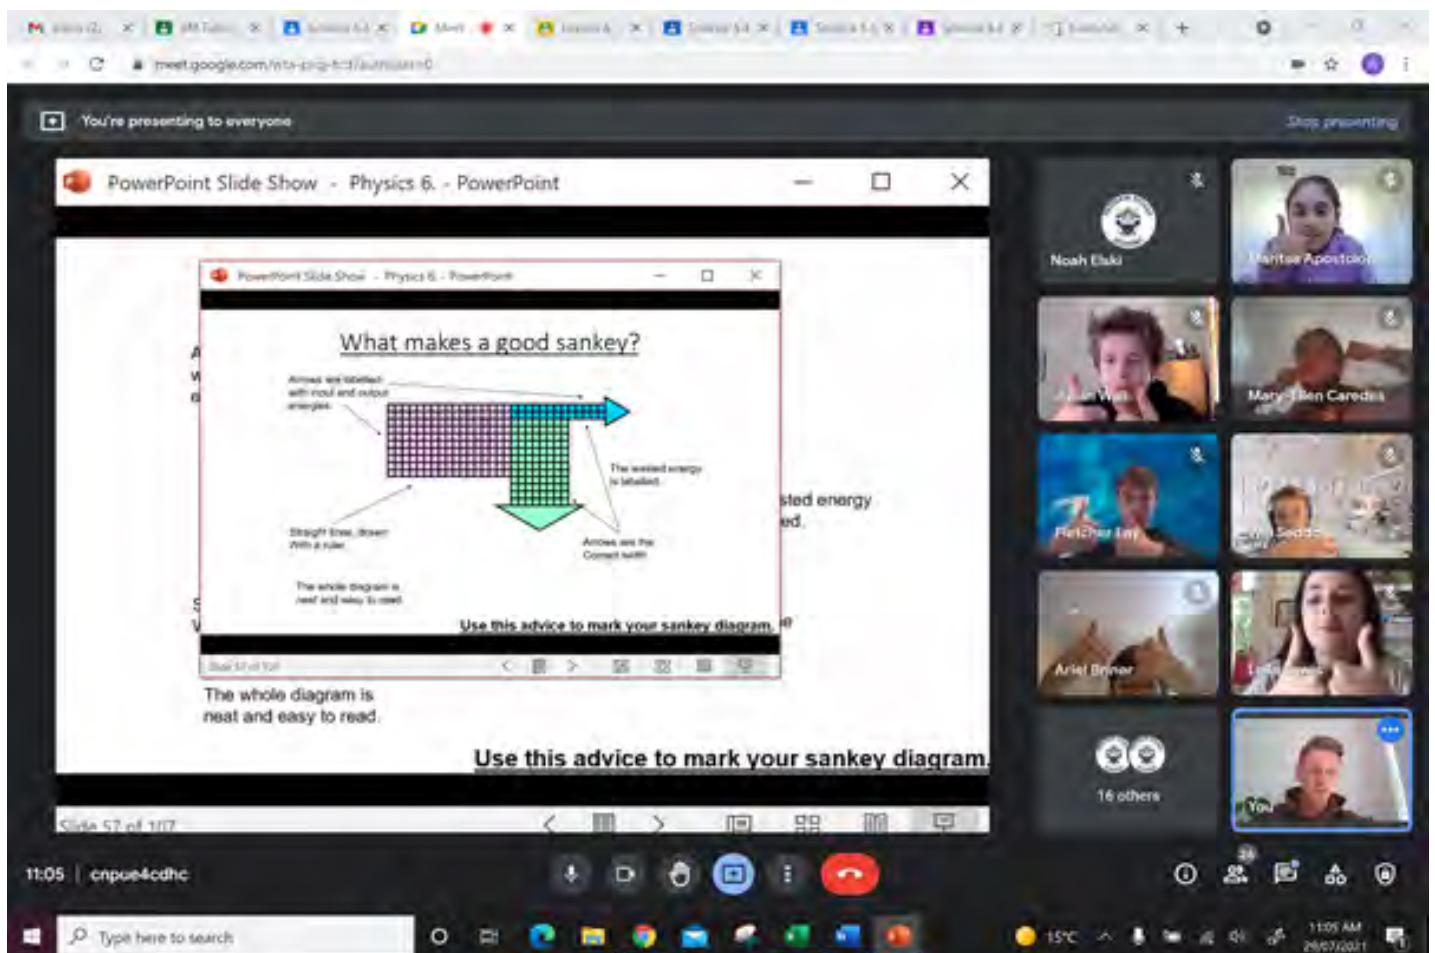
meet.google.com

You're presenting to everyone

Stop presenting

PowerPoint Slide Show - Physics 6. - PowerPoint

PowerPoint Slide Show - Physics 6. - PowerPoint

What makes a good sankey?

Arrows are labelled with input and output energies

The wasted energy is labelled

Straight lines, drawn with a ruler

Arrows are the correct width

The whole diagram is neat and easy to read

Use this advice to mark your sankey diagram.

sted energy
ed.

The whole diagram is neat and easy to read.

Use this advice to mark your sankey diagram.

Slide 57 of 107

Noah Elski

Maritsa Apostolou

Mary-Ellen Caredes

Fletcher Lay

Ariel Briner

16 others

You

11:05 | cnpue4cdhc

Type here to search

15°C

11:05 AM
29/07/2021